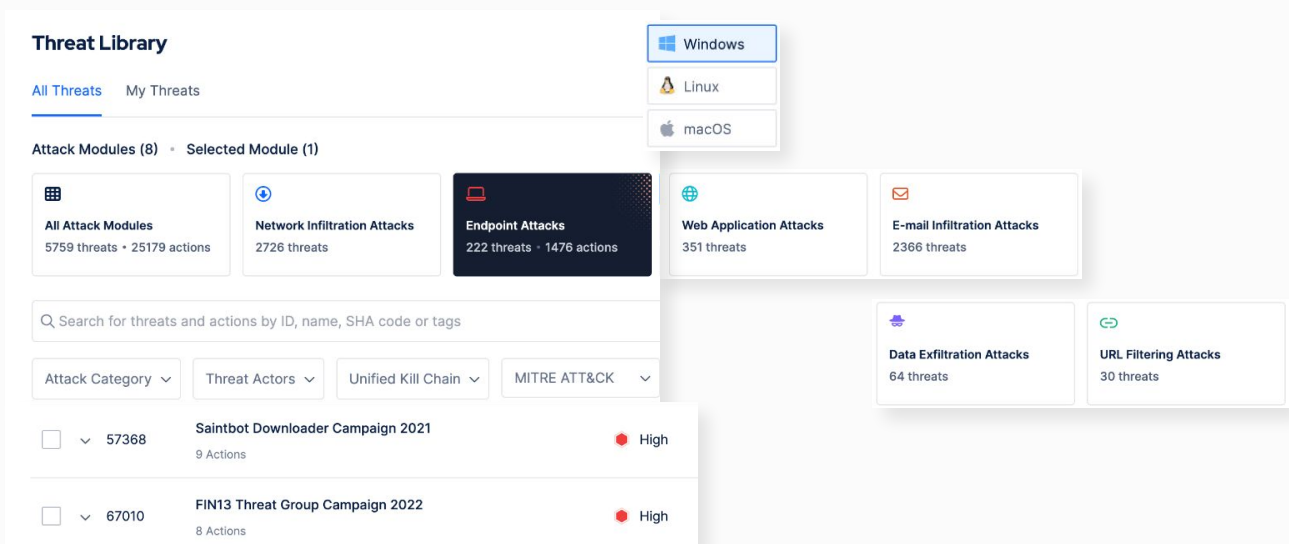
Threat Library

All Threats My Threats

Windows
Linux
macOS

Attack Modules (8) • Selected Module (1)

All Attack Modules
5759 threats • 25179 actions

Network Infiltration Attacks
2726 threats

Endpoint Attacks
222 threats • 1476 actions

Web Application Attacks
351 threats

E-mail Infiltration Attacks
2366 threats

Data Exfiltration Attacks
64 threats

URL Filtering Attacks
30 threats

Search for threats and actions by ID, name, SHA code or tags

Attack Category
Threat Actors
Unified Kill Chain
MITRE ATT&CK

57368 Saintbot Downloader Campaign 2021
9 Actions
High

67010 FIN13 Threat Group Campaign 2022
8 Actions
High